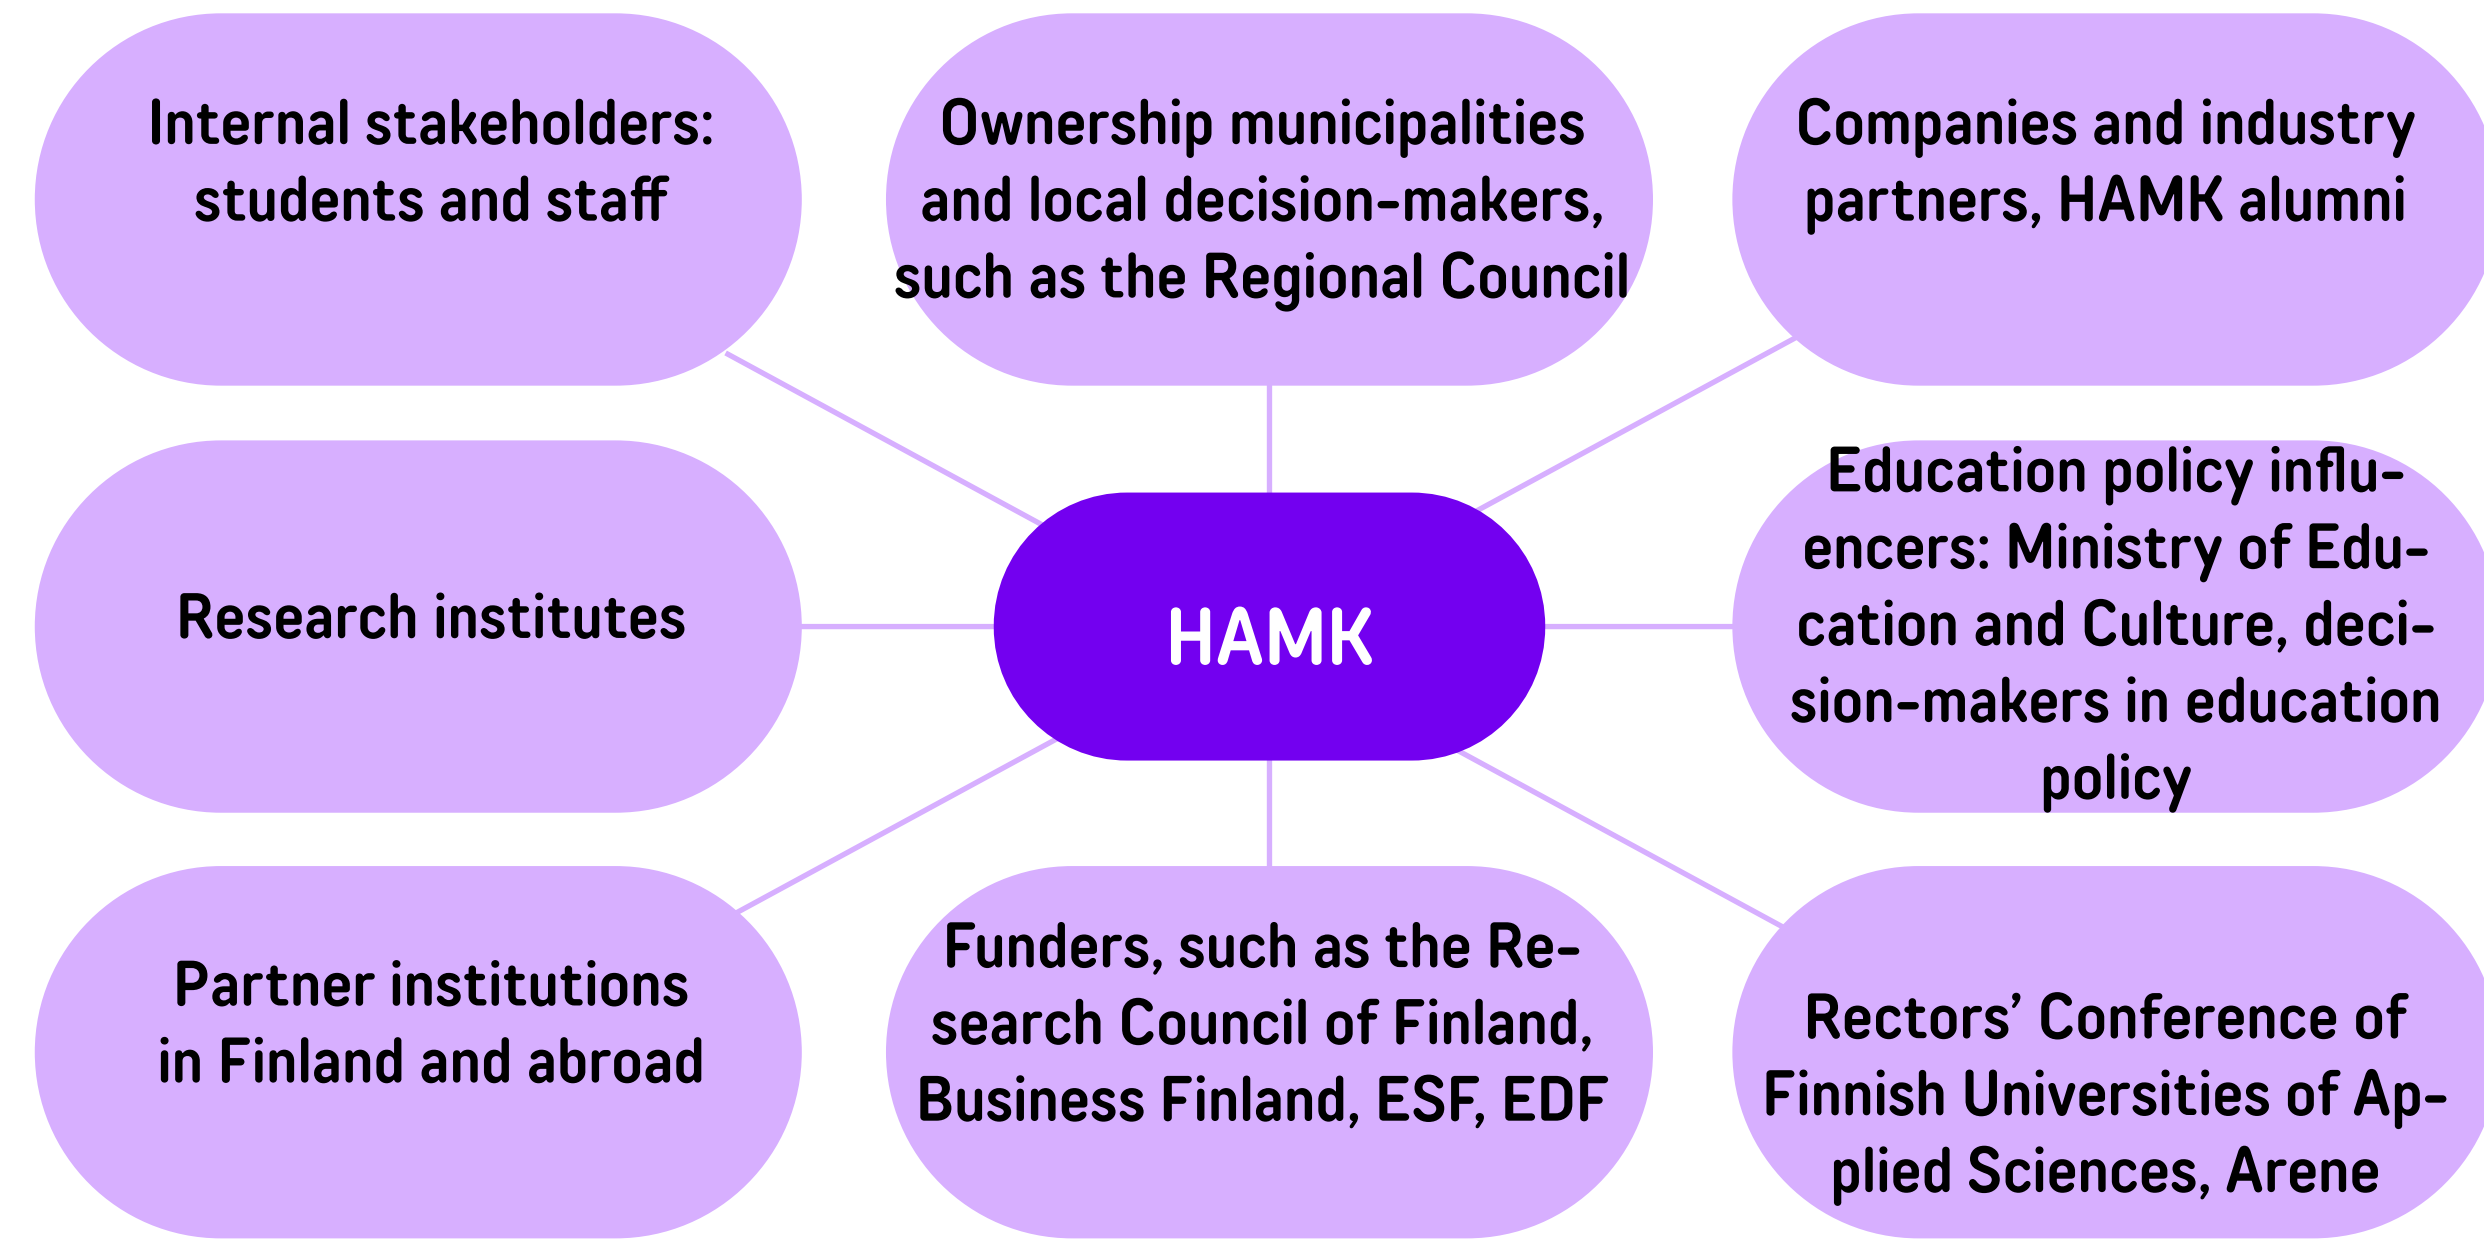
Internal stakeholders: students and staff

Ownership municipalities and local decision-makers, such as the Regional Council

Companies and industry partners, HAMK alumni

Research institutes

HAMK

Education policy influencers: Ministry of Education and Culture, decision-makers in education policy

Partner institutions in Finland and abroad

Funders, such as the Research Council of Finland, Business Finland, ESF, EDF

Rectors' Conference of Finnish Universities of Applied Sciences, Arene